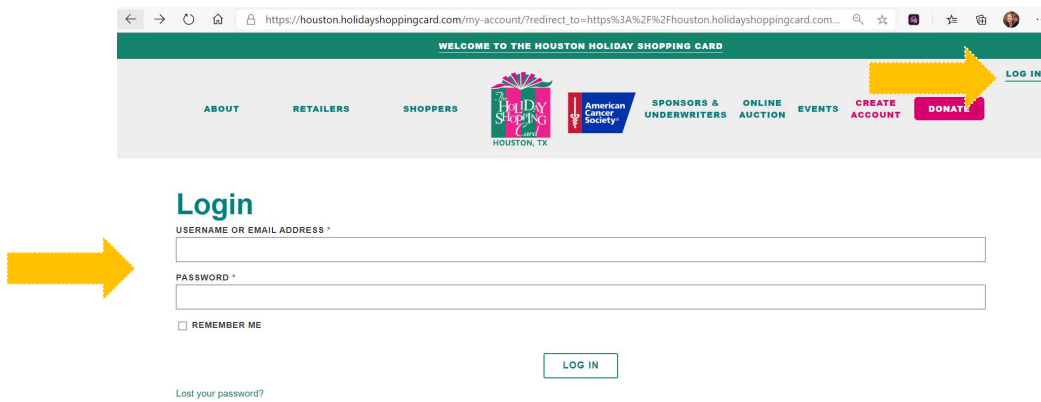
https://houston.holidayshoppingcard.com/my-account/?redirect_to=https%3A%2F%2Fhouston.holidayshoppingcard.com...

WELCOME TO THE HOUSTON HOLIDAY SHOPPING CARD

LOG IN

ABOUT RETAILERS SHOPPERS

The HOLIDAY SHOPPING Card
HOUSTON, TX

American Cancer Society®

SPONSORS & UNDERWRITERS ONLINE AUCTION EVENTS CREATE ACCOUNT DONATE

Login

USERNAME OR EMAIL ADDRESS *

PASSWORD *

REMEMBER ME

LOG IN

Lost your password?